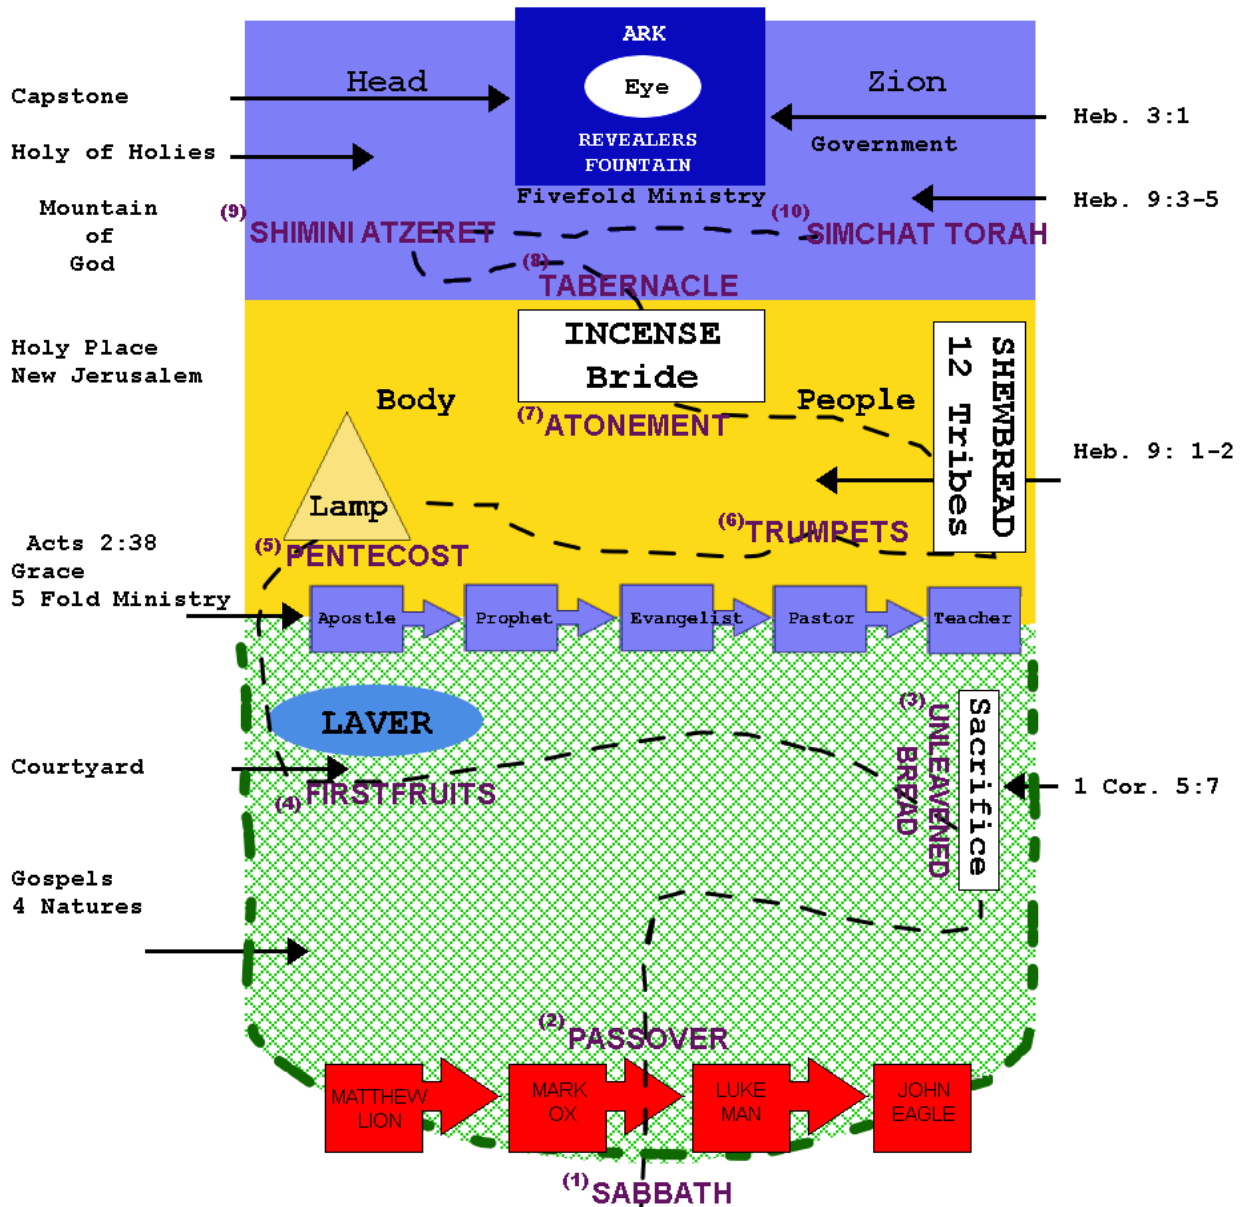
Capstone

Holy of Holies

Mountain of God

Head

ARK

Eye

REVEALERS FOUNTAIN

Fivefold Ministry

Zion

Government

Heb. 3:1

Heb. 9:3-5

(9) SHIMINI ATZERET

(10) SIMCHAT TORAH

(8) TABERNACLE

Holy Place New Jerusalem

INCENSE Bride

Body

People

(7) ATONEMENT

SHEWBREAD 12 Tribes

Heb. 9: 1-2

Lamp

(6) TRUMPETS

Acts 2:38 Grace 5 Fold Ministry

(5) PENTECOST

Apostle

Prophet

Evangelist

Pastor

Teacher

LAVER

Courtyard

(4) FIRSTFRUITS

(3) UNLEAVENED BREAD

Sacrifice

1 Cor. 5:7

Gospels 4 Natures

(2) PASSOVER

MATTHEW LION

MARK OX

LUKE MAN

JOHN EAGLE

(1) SABBATH